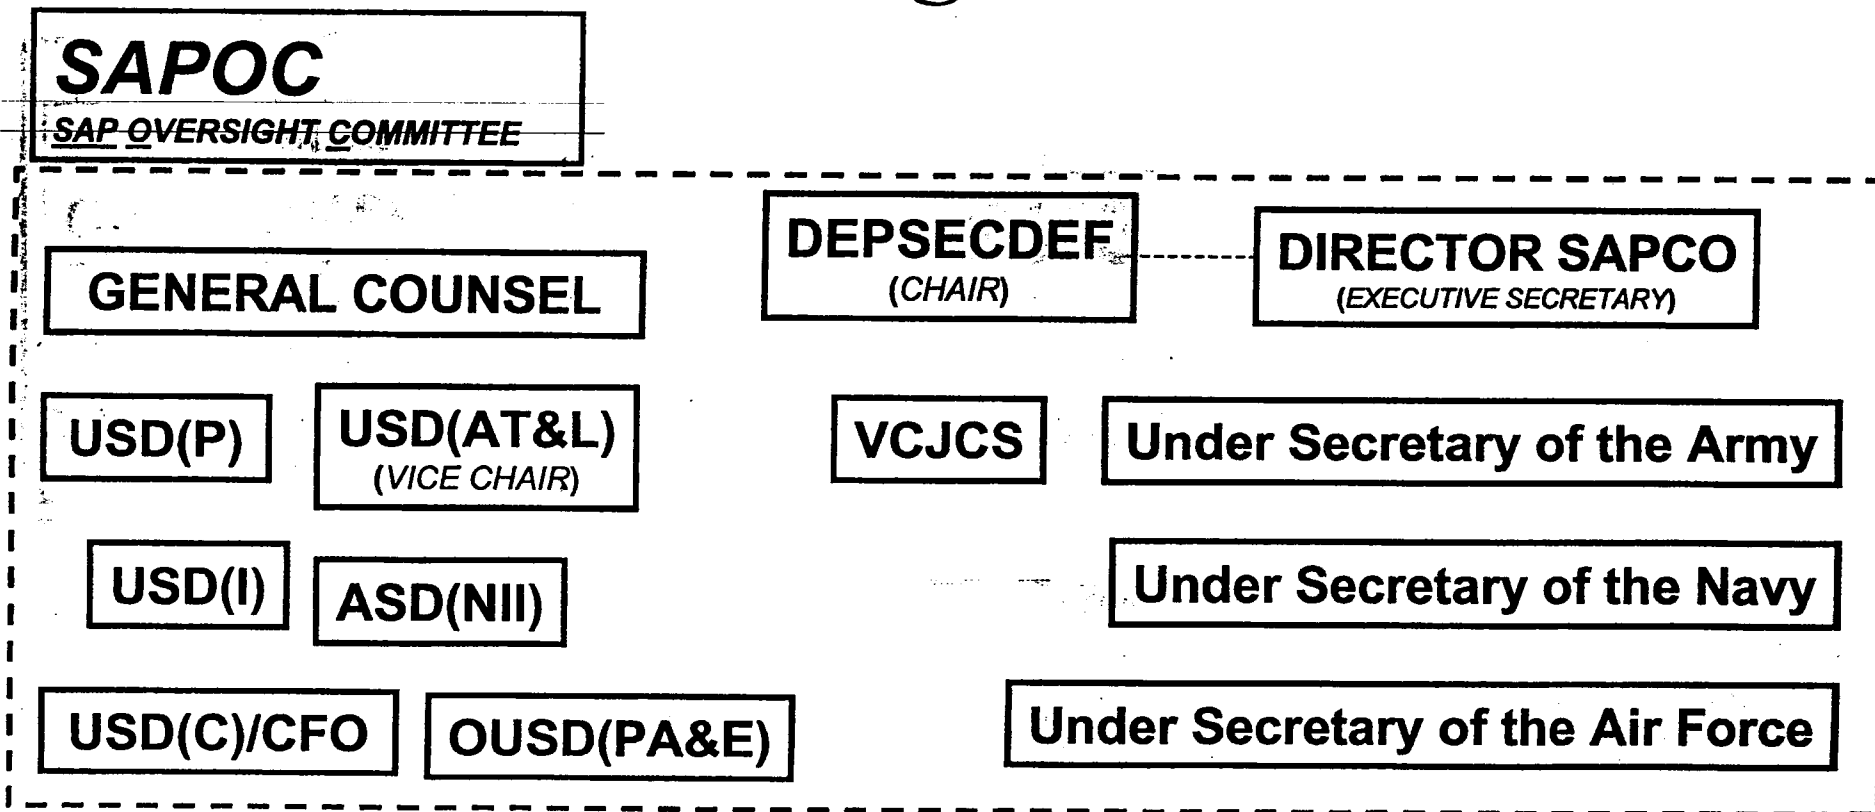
SAPOC
SAP OVERSIGHT COMMITTEE

GENERAL COUNSEL

DEPSECDEF
(CHAIR)

DIRECTOR SAPCO
(EXECUTIVE SECRETARY)

USD(P)

USD(AT&L)
(VICE CHAIR)

VCJCS

Under Secretary of the Army

USD(I)

ASD(NII)

Under Secretary of the Navy

USD(C)/CFO

OUSD(PA&E)

Under Secretary of the Air Force